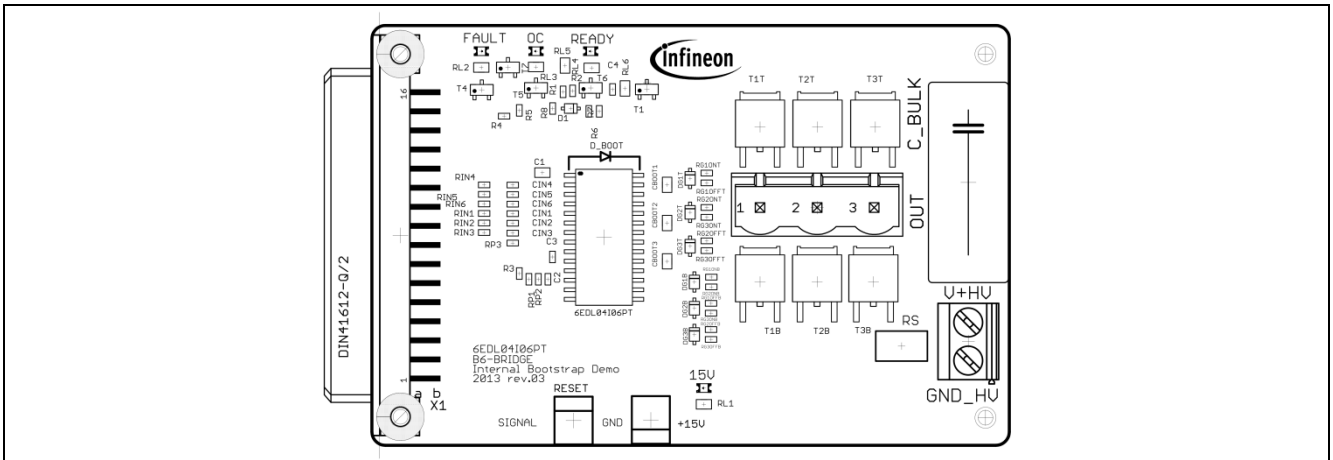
FAULT OC READY

RL2 T2 RL5 C4 RL6 RL3 RL4 T4 T5 R2 T6 T1 R1 R5 R8 D1 R4

Infineon

T1T T2T T3T

C_BULK

R6 D_BOOT

C1

RIN4 CIN4 CIN5 RIN5 CIN6 RIN6 CIN1 RIN1 CIN2 RIN2 CIN3 RIN3

RP3 C3

CBOOT1 DG1T RG1ONT RG1OFFT

CBOOT2 DG2T RG2ONT RG2OFFT

CBOOT3 DG3T RG3ONT RG3OFFT

1 2 3

OUT

R3 C2 RP1 RP2

6EDL04I06PT

DG1B DG2B DG3B

T1B T2B T3B

RS

V+HV

GND_HV

16

DIN41612-Q/2

1

a b
X1

6EDL04I06PT
B6-BRIDGE
Internal Bootstrap Demo
2013 rev.03

RESET

15V
RL1

SIGNAL GND +15V